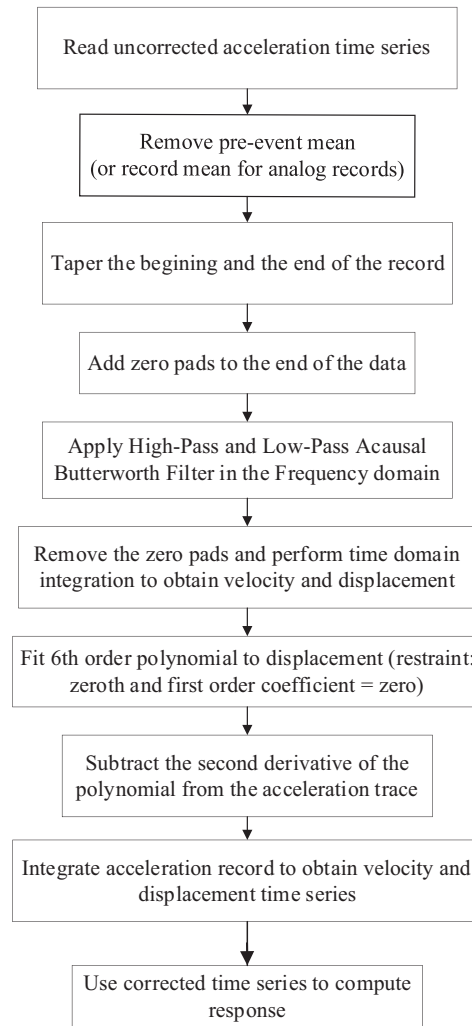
Read uncorrected acceleration time series

Remove pre-event mean (or record mean for analog records)

Taper the begining and the end of the record

Add zero pads to the end of the data

Apply High-Pass and Low-Pass Acausal Butterworth Filter in the Frequency domain

Remove the zero pads and perform time domain integration to obtain velocity and displacement

Fit 6th order polynomial to displacement (restraint: zeroth and first order coefficient = zero)

Subtract the second derivative of the polynomial from the acceleration trace

Integrate acceleration record to obtain velocity and displacement time series

Use corrected time series to compute response